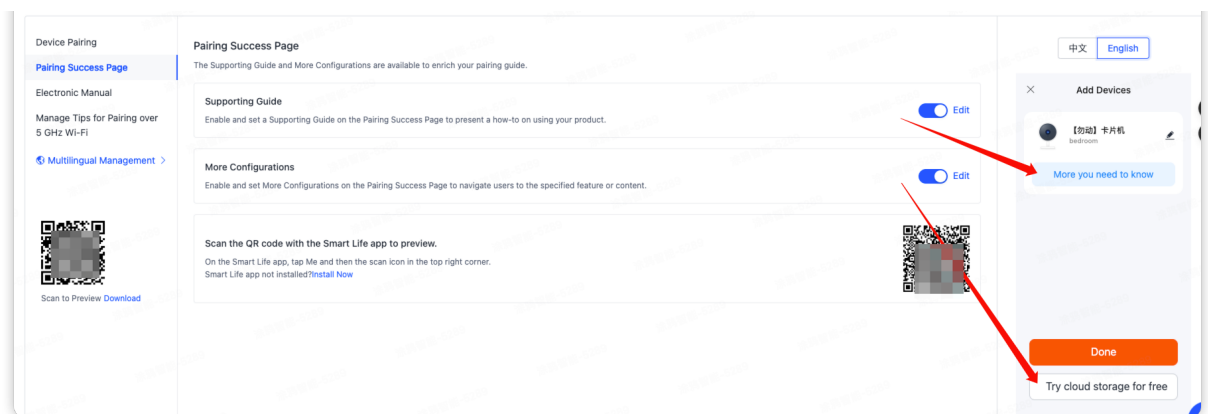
Device Pairing
Pairing Success Page
Electronic Manual
Manage Tips for Pairing over 5 GHz Wi-Fi
Multilingual Management >

Scan to Preview Download

Pairing Success Page
The Supporting Guide and More Configurations are available to enrich your pairing guide.

Supporting Guide
Enable and set a Supporting Guide on the Pairing Success Page to present a how-to on using your product.
Edit

More Configurations
Enable and set More Configurations on the Pairing Success Page to navigate users to the specified feature or content.
Edit

Scan the QR code with the Smart Life app to preview.
On the Smart Life app, tap Me and then the scan icon in the top right corner.
Smart Life app not installed?Install Now

中文 English

Add Devices
【勿动】卡片机
bedroom
More you need to know

Done
Try cloud storage for free